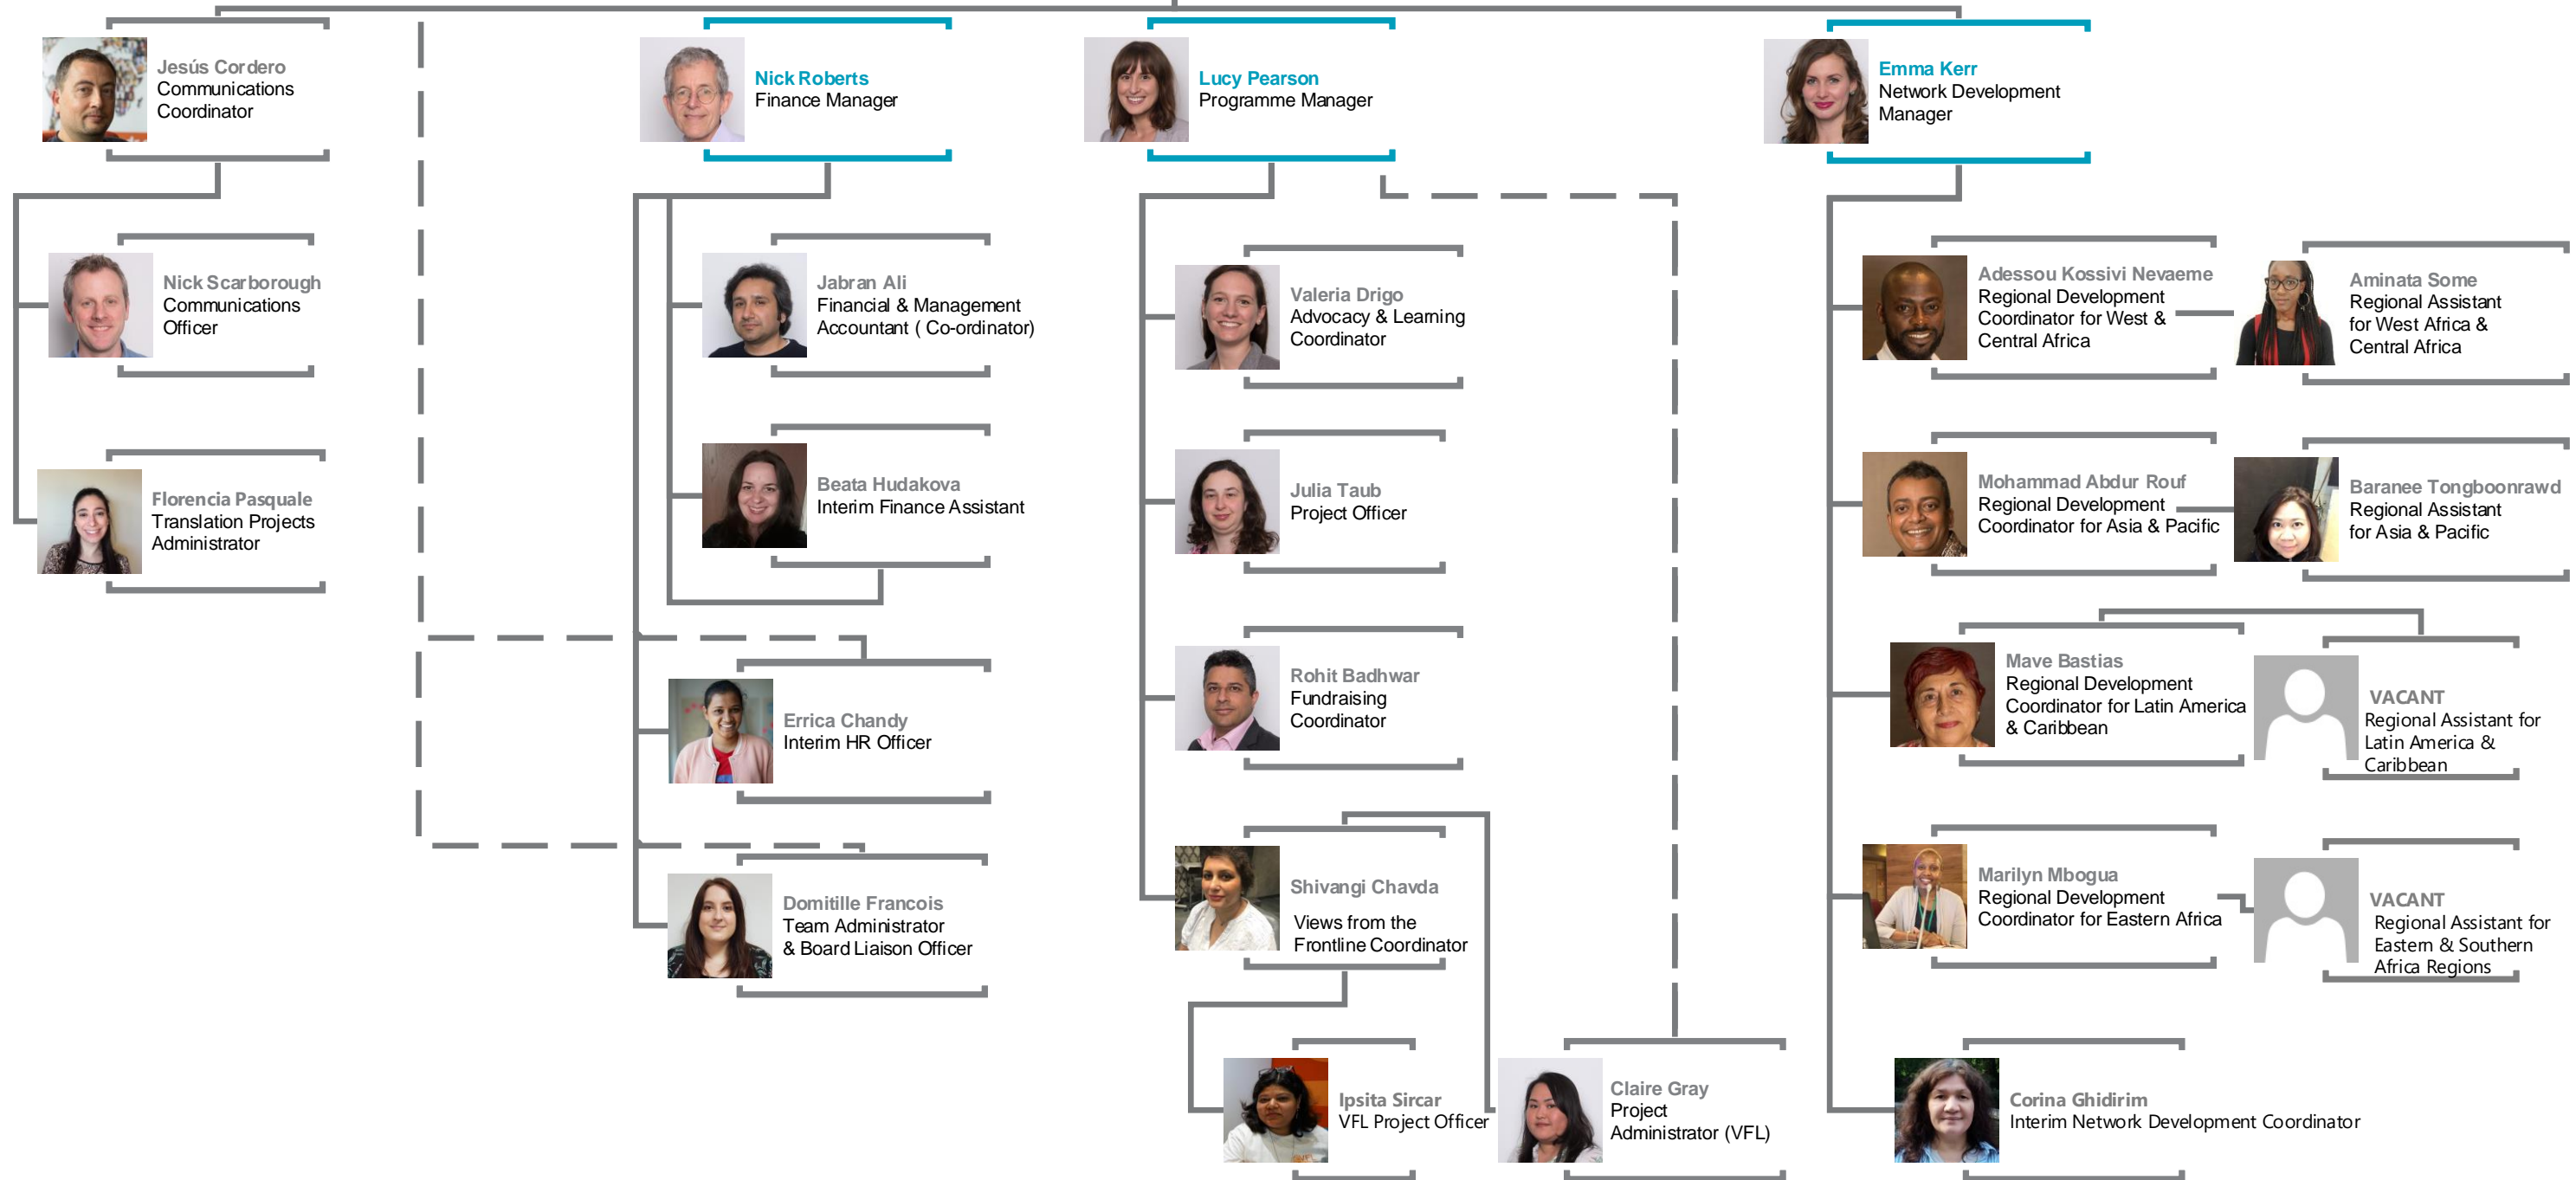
Jesús Cordero
Communications Coordinator

Nick Roberts
Finance Manager

Lucy Pearson
Programme Manager

Emma Kerr
Network Development Manager

Nick Scarborough
Communications Officer

Florencia Pasquale
Translation Projects Administrator

Jabran Ali
Financial & Management Accountant ( Co-ordinator)

Beata Hudakova
Interim Finance Assistant

Errica Chandy
Interim HR Officer

Domitille Francois
Team Administrator & Board Liaison Officer

Valeria Drigo
Advocacy & Learning Coordinator

Julia Taub
Project Officer

Rohit Badhwar
Fundraising Coordinator

Shivangi Chavda
Views from the Frontline Coordinator

Ipsita Sircar
VFL Project Officer

Claire Gray
Project Administrator (VFL)

Adessou Kossivi Nevaeme
Regional Development Coordinator for West & Central Africa

Aminata Some
Regional Assistant for West Africa & Central Africa

Mohammad Abdur Rouf
Regional Development Coordinator for Asia & Pacific

Baranee Tongboonrawd
Regional Assistant for Asia & Pacific

Mave Bastias
Regional Development Coordinator for Latin America & Caribbean

VACANT
Regional Assistant for Latin America & Caribbean

Marilyn Mbogua
Regional Development Coordinator for Eastern Africa

VACANT
Regional Assistant for Eastern & Southern Africa Regions

Corina Ghidirim
Interim Network Development Coordinator